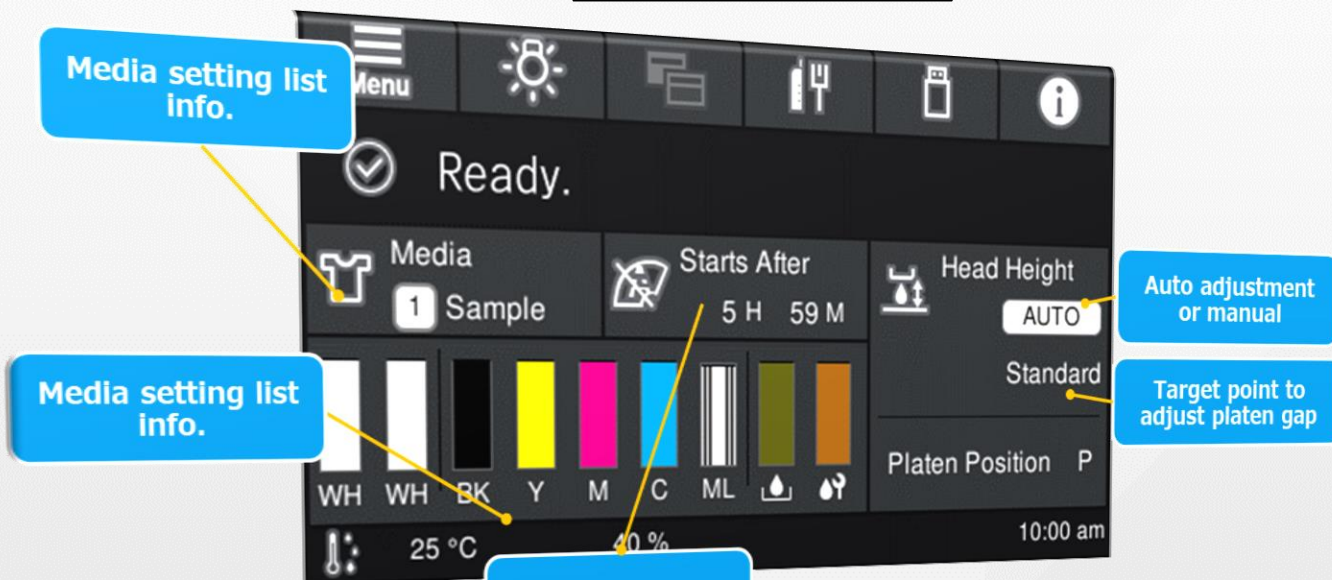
Media setting list info.

Menu

Ready.

Media
1 Sample

Starts After
5 H 59 M

Head Height
AUTO

Auto adjustment or manual

Standard

Target point to adjust platen gap

Media setting list info.

WH WH BK Y M C ML

Platen Position P

25 °C 40 %

10:00 am